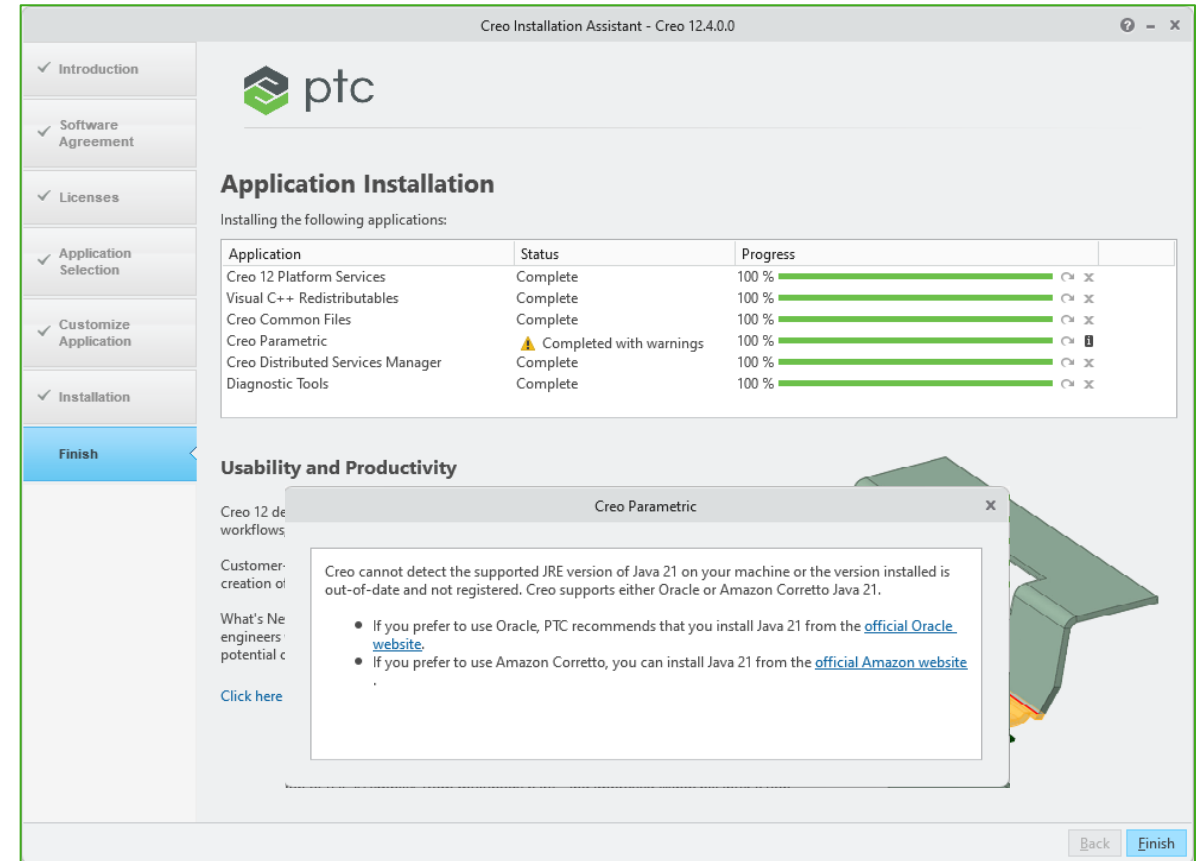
Creo Installation Assistant - Creo 12.4.0.0

✓ Introduction
✓ Software Agreement
✓ Licenses
✓ Application Selection
✓ Customize Application
✓ Installation
Finish

ptc

Application Installation

Installing the following applications:

| Application | Status | Progress |
|---|---|---|
| Creo 12 Platform Services | Complete | 100 % |
| Visual C++ Redistributables | Complete | 100 % |
| Creo Common Files | Complete | 100 % |
| Creo Parametric | Completed with warnings | 100 % |
| Creo Distributed Services Manager | Complete | 100 % |
| Diagnostic Tools | Complete | 100 % |

Usability and Productivity

Creo 12 de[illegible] workflows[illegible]

Customer-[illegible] creation o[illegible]

What's Ne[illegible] engineers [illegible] potential c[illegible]

Click here

Creo Parametric

Creo cannot detect the supported JRE version of Java 21 on your machine or the version installed is out-of-date and not registered. Creo supports either Oracle or Amazon Corretto Java 21.

• If you prefer to use Oracle, PTC recommends that you install Java 21 from the official Oracle website.
• If you prefer to use Amazon Corretto, you can install Java 21 from the official Amazon website .

Back Finish